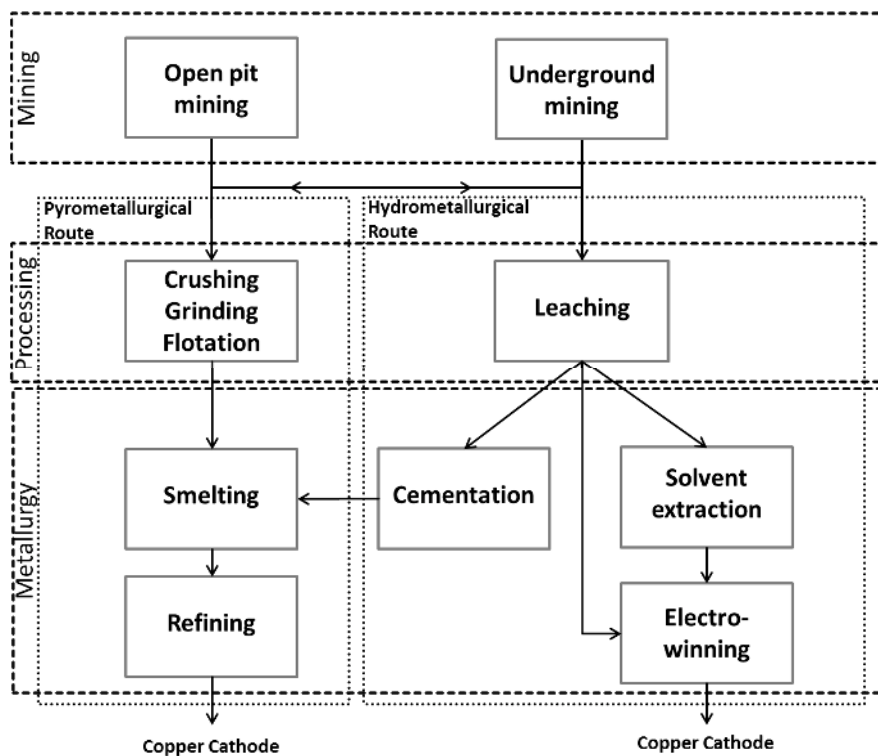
Mining

Open pit mining

Underground mining

Pyrometallurgical Route

Hydrometallurgical Route

Processing

Crushing Grinding Flotation

Leaching

Metallurgy

Smelting

Cementation

Solvent extraction

Refining

Electro-winning

Copper Cathode

Copper Cathode